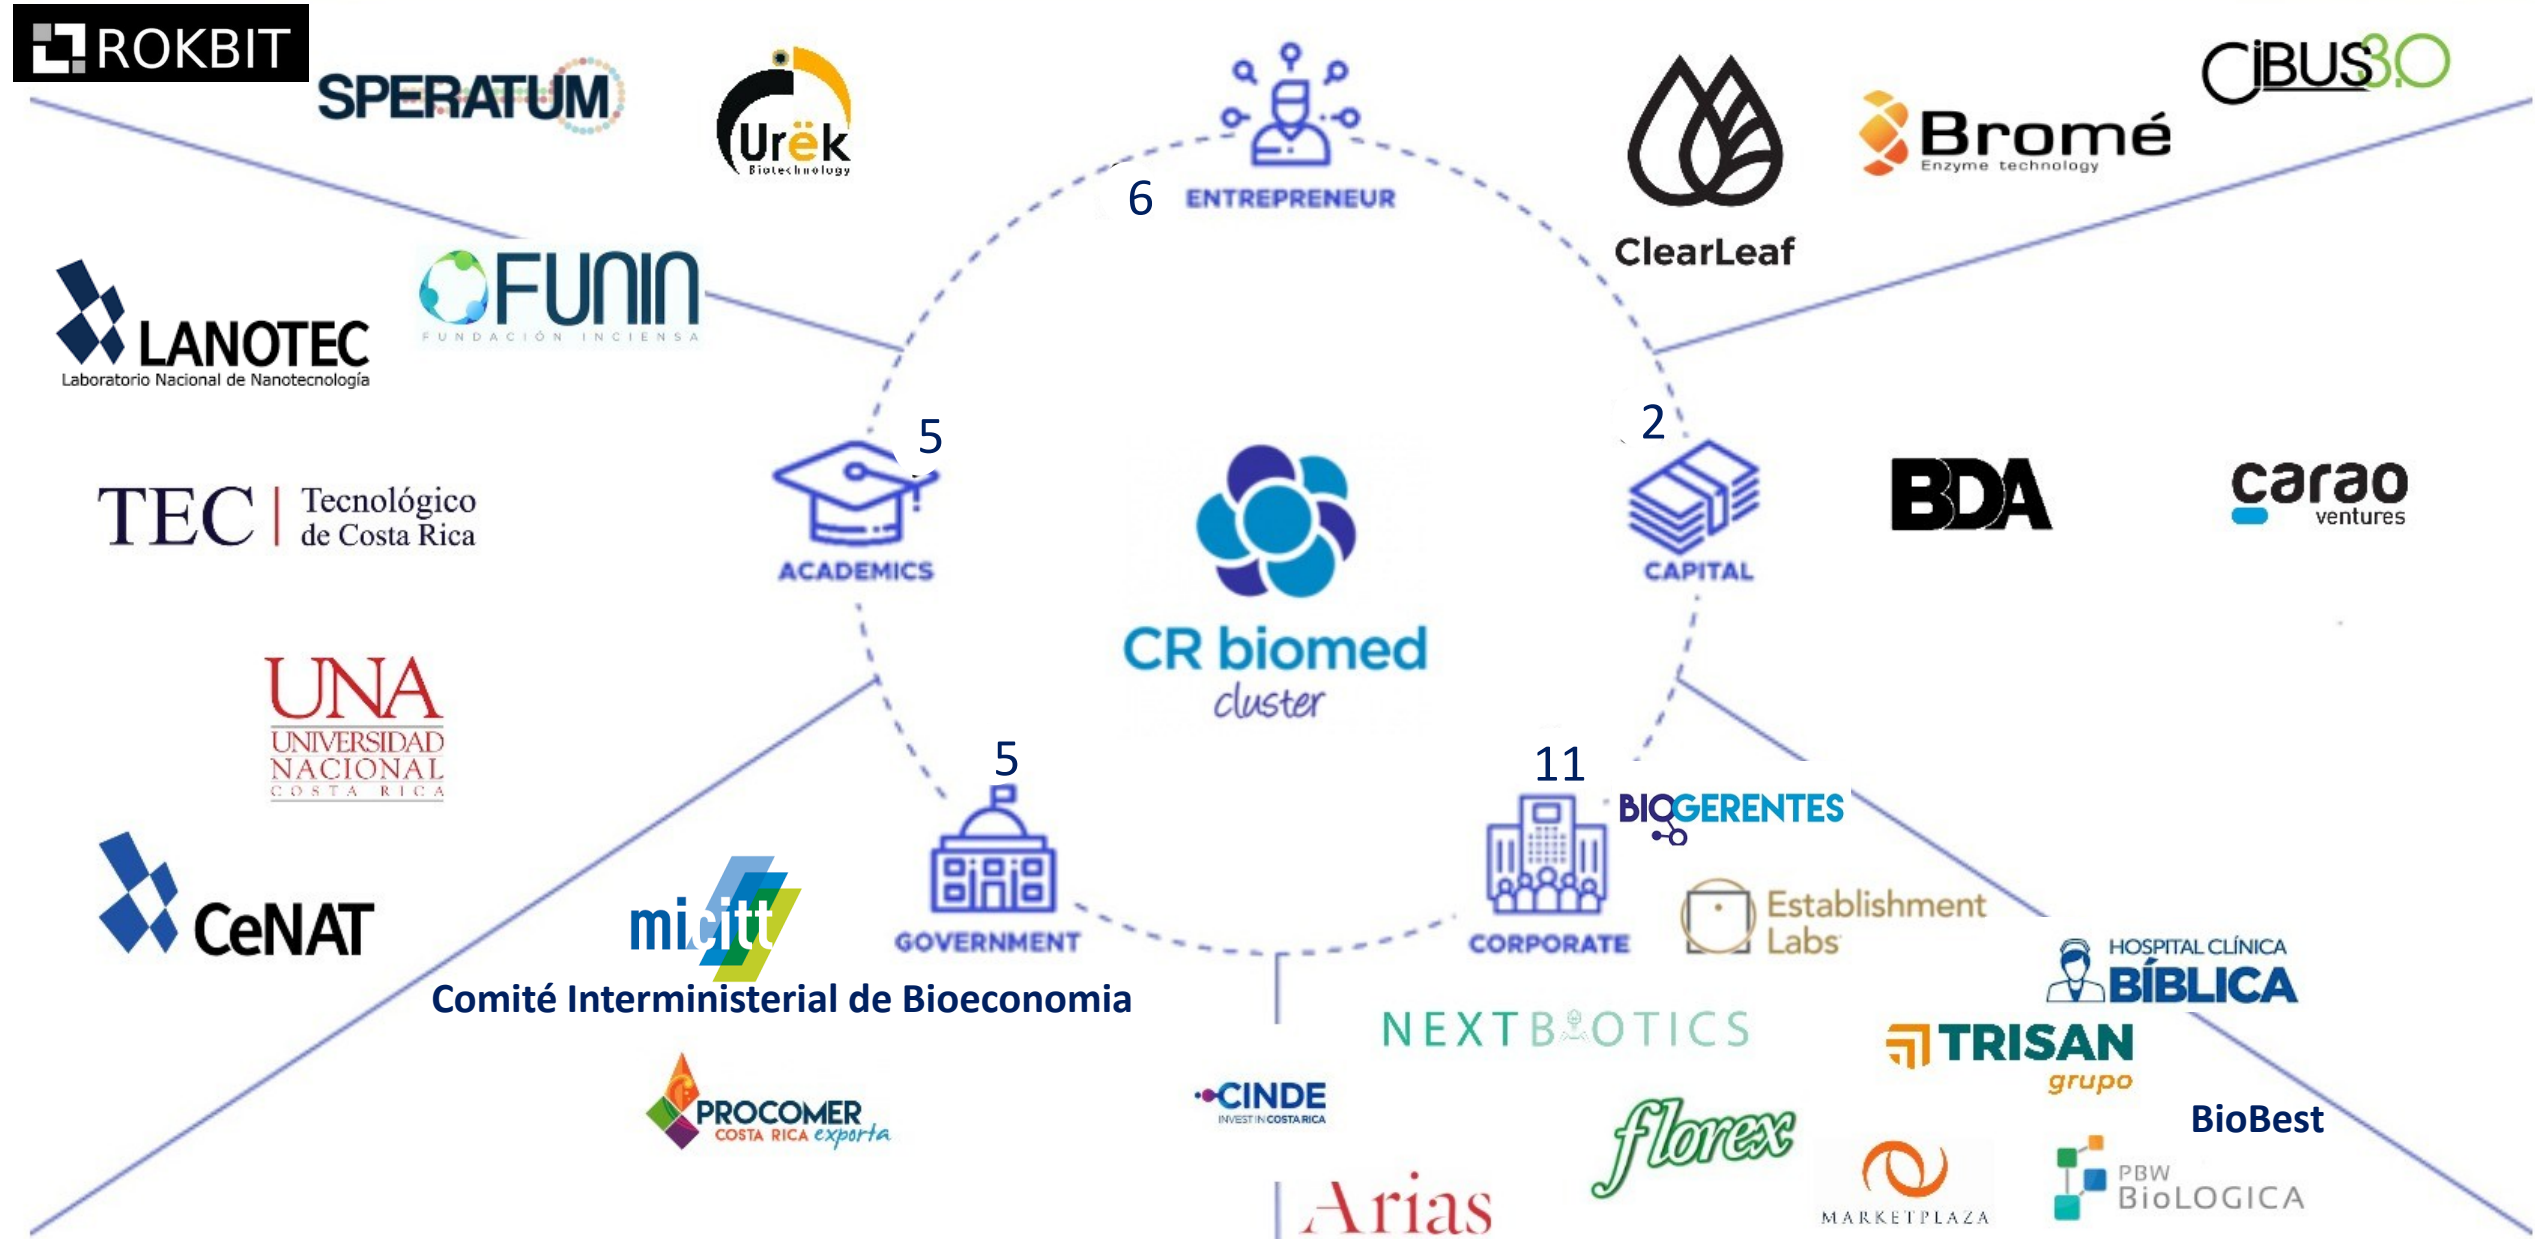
ROKBIT
SPERATUM
Urëk Biotechnology
6
ENTREPRENEUR
ClearLeaf
Bromé Enzyme technology
CIBUS3.0
LANOTEC Laboratorio Nacional de Nanotecnología
FUNIN FUNDACIÓN INCIENSA
5
ACADEMICS
CR biomed cluster
2
CAPITAL
BDA
carao ventures
TEC Tecnológico de Costa Rica
UNA UNIVERSIDAD NACIONAL COSTA RICA
5
GOVERNMENT
11
CORPORATE
BIOGERENTES
Establishment Labs
CeNAT
micitt
Comité Interministerial de Bioeconomia
HOSPITAL CLÍNICA BÍBLICA
NEXTBIOTICS
TRISAN grupo
PROCOMER COSTA RICA exporta
CINDE INVEST IN COSTA RICA
florex
BioBest
MARKETPLAZA
PBW BioLOGICA
Arias